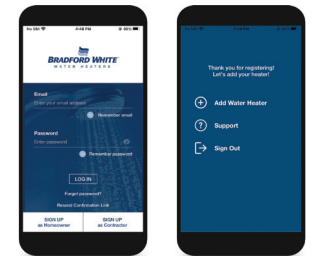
No SIM 4:48 PM 89%

BRADFORD WHITE
WATER HEATERS

Email
Enter your email address
Remember email

Password
Enter password
Remember password

LOG IN

Forgot password?
Resend Confirmation Link

SIGN UP as Homeowner

SIGN UP as Contractor

No SIM 4:48 PM

Thank you for registering! Let's add your heater!

Add Water Heater

Support

Sign Out